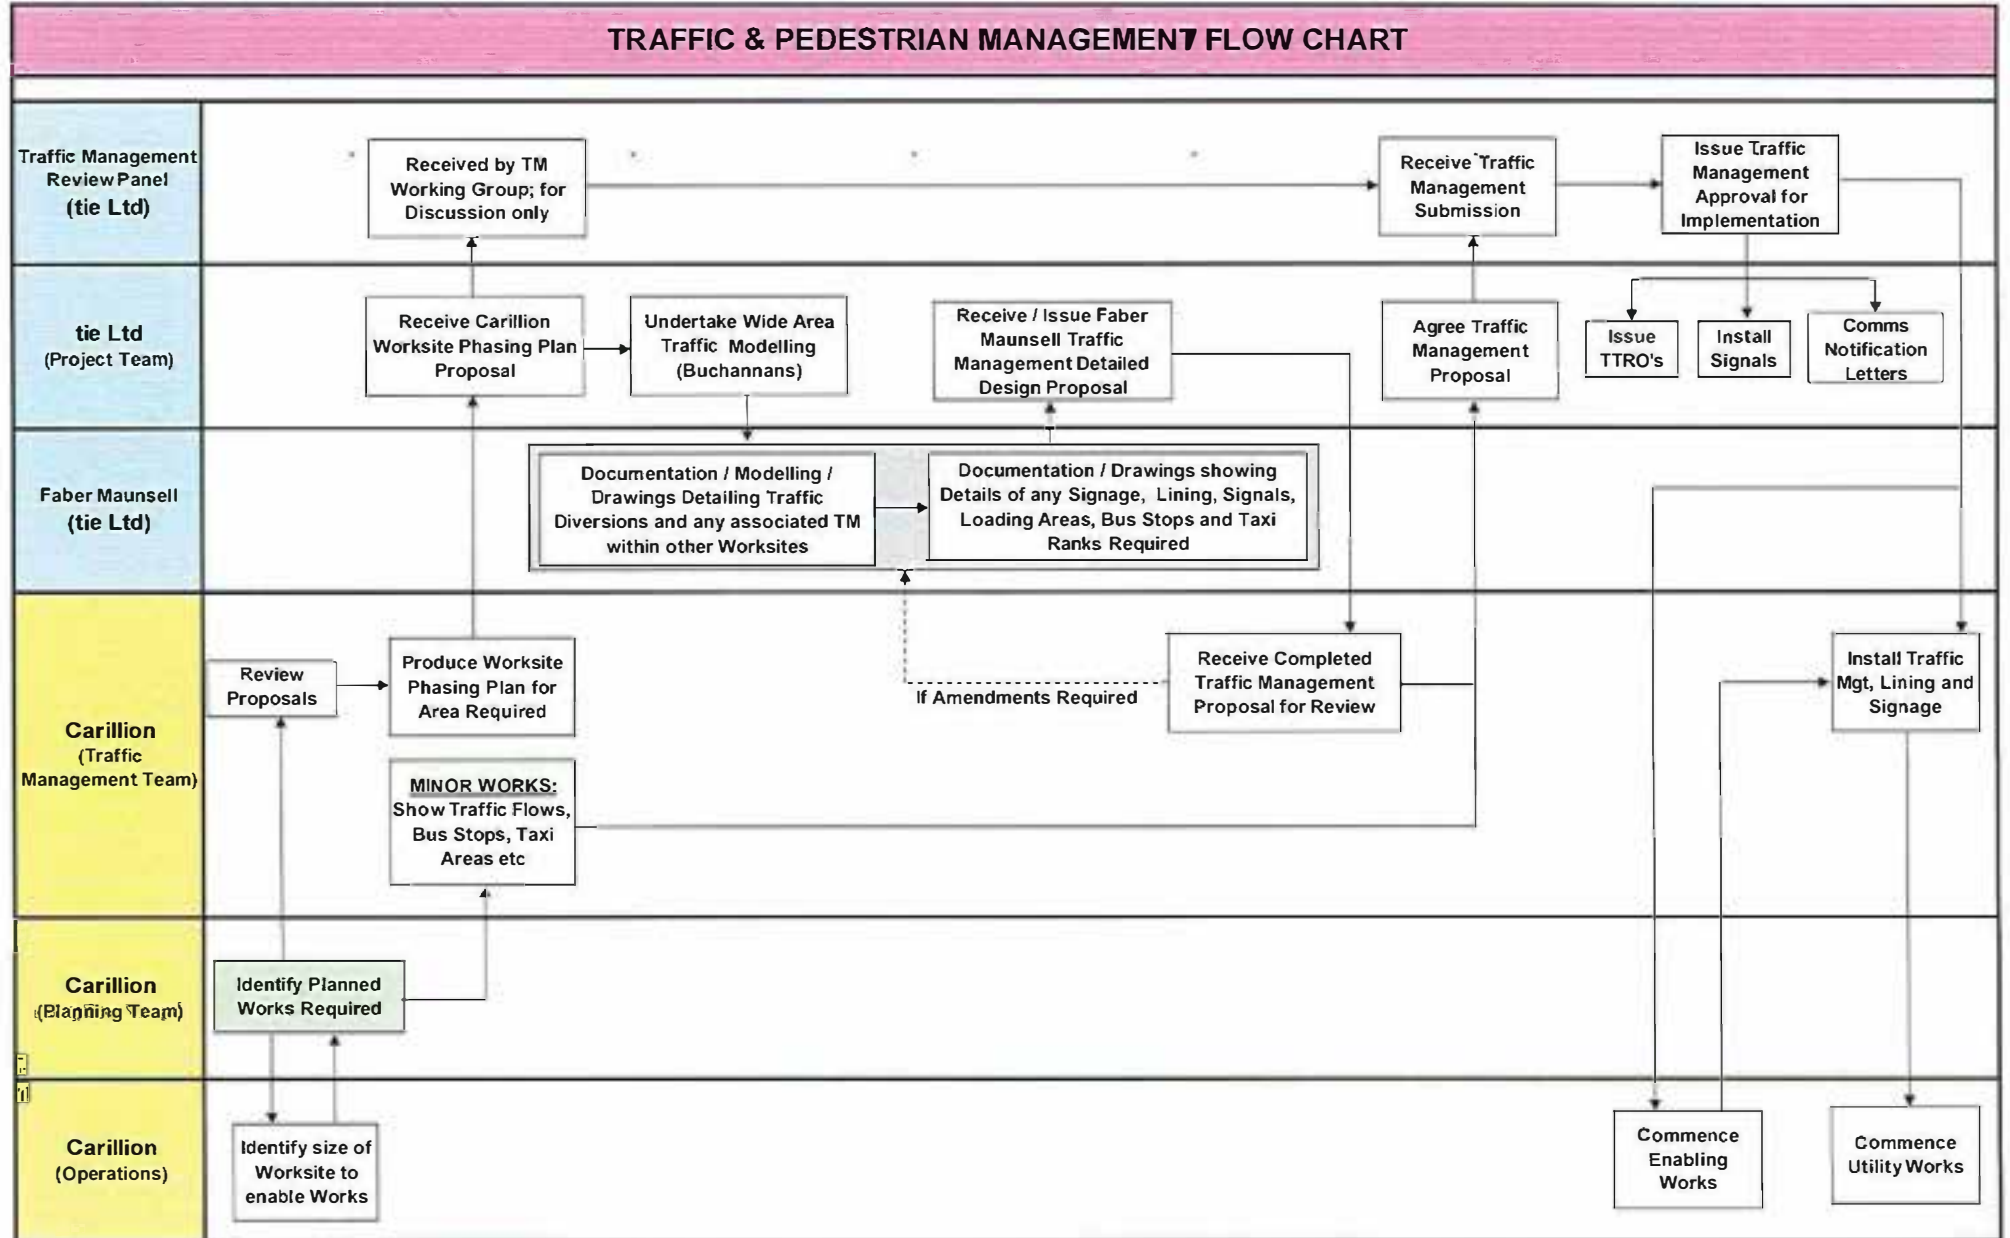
TRAFFIC & PEDESTRIAN MANAGEMENT FLOW CHART

Traffic Management Review Panel (tie Ltd)

Received by TM Working Group; for Discussion only

Receive Traffic Management Submission

Issue Traffic Management Approval for Implementation

tie Ltd (Project Team)

Receive Carillion Worksite Phasing Plan Proposal

Undertake Wide Area Traffic Modelling (Buchannans)

Receive / Issue Faber Maunsell Traffic Management Detailed Design Proposal

Agree Traffic Management Proposal

Issue TTRO's

Install Signals

Comms Notification Letters

Faber Maunsell (tie Ltd)

Documentation / Modelling / Drawings Detailing Traffic Diversions and any associated TM within other Worksites

Documentation / Drawings showing Details of any Signage, Lining, Signals, Loading Areas, Bus Stops and Taxi Ranks Required

Carillion (Traffic Management Team)

Review Proposals

Produce Worksite Phasing Plan for Area Required

If Amendments Required

Receive Completed Traffic Management Proposal for Review

Install Traffic Mgt, Lining and Signage

MINOR WORKS: Show Traffic Flows, Bus Stops, Taxi Areas etc

Carillion (Planning Team)

Identify Planned Works Required

Carillion (Operations)

Identify size of Worksite to enable Works

Commence Enabling Works

Commence Utility Works